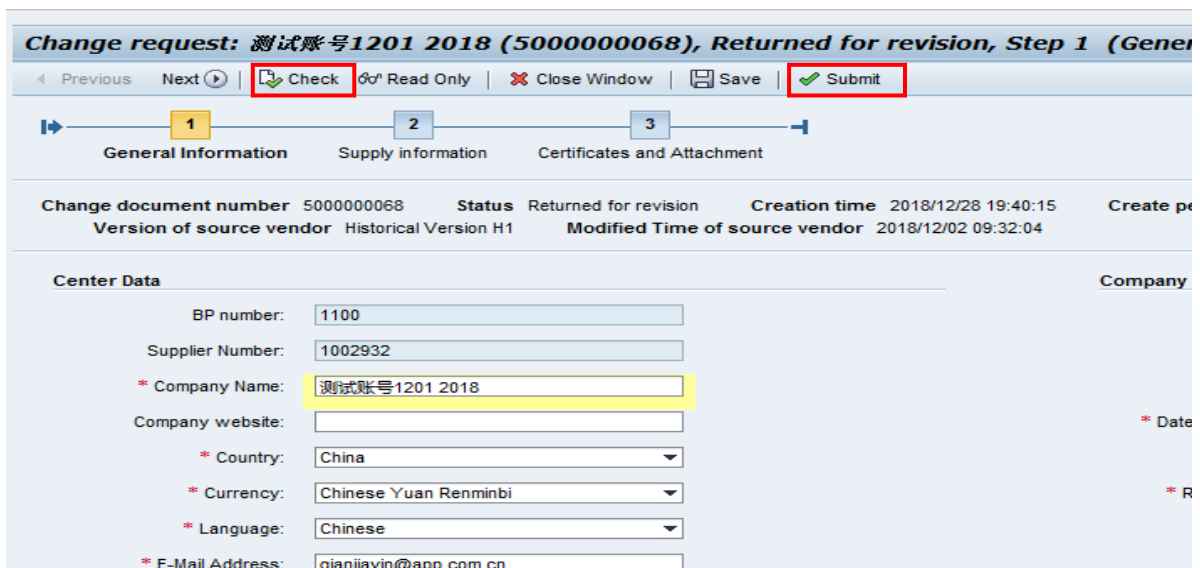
Change request: 测试账号1201 2018 (5000000068), Returned for revision, Step 1 (Gene

Previous Next Check Read Only Close Window Save Submit

1 General Information
2 Supply information
3 Certificates and Attachment

Change document number 5000000068 Status Returned for revision Creation time 2018/12/28 19:40:15 Create pe
Version of source vendor Historical Version H1 Modified Time of source vendor 2018/12/02 09:32:04

Center Data

Company

BP number: 1100

Supplier Number: 1002932

* Company Name: 测试账号1201 2018

Company website:

* Date

* Country: China

* Currency: Chinese Yuan Renminbi

* R

* Language: Chinese

* E-Mail Address: qianjiayin@app.com.cn